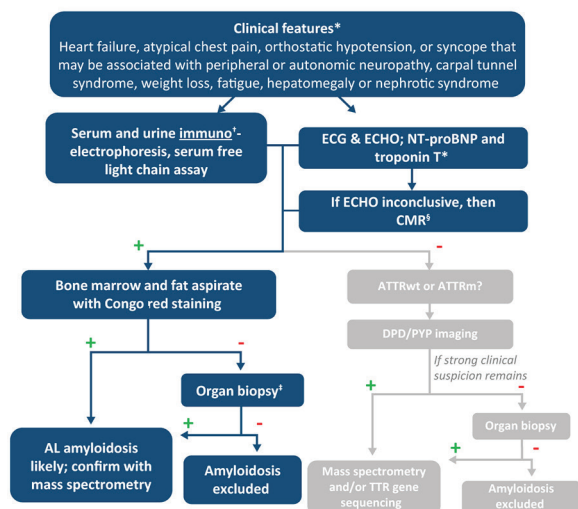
Clinical features*
Heart failure, atypical chest pain, orthostatic hypotension, or syncope that may be associated with peripheral or autonomic neuropathy, carpal tunnel syndrome, weight loss, fatigue, hepatomegaly or nephrotic syndrome

Serum and urine immuno†-electrophoresis, serum free light chain assay

ECG & ECHO; NT-proBNP and troponin T*

If ECHO inconclusive, then CMR§

+

-

Bone marrow and fat aspirate with Congo red staining

ATTRwt or ATTRm?

DPD/PYP imaging

If strong clinical suspicion remains

+

-

Organ biopsy‡

+

-

+

-

Organ biopsy

AL amyloidosis likely; confirm with mass spectrometry

Amyloidosis excluded

+

-

Mass spectrometry and/or TTR gene sequencing

Amyloidosis excluded